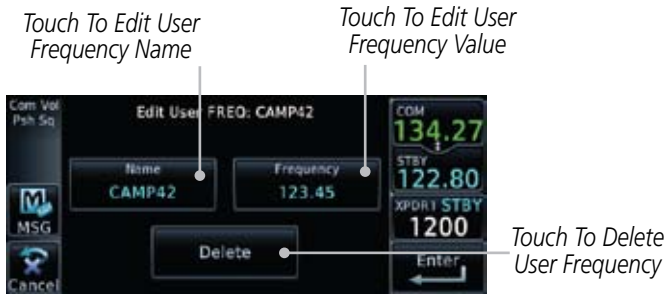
Touch To Edit User Frequency Name

Touch To Edit User Frequency Value

Com Vol Psh Sq

Edit User FREQ: CAMP42

Name
CAMP42

Frequency
123.45

COM
134.27

STBY
122.80

XPDR1 STBY
1200

MSG

Delete

Enter

Cancel

Touch To Delete User Frequency